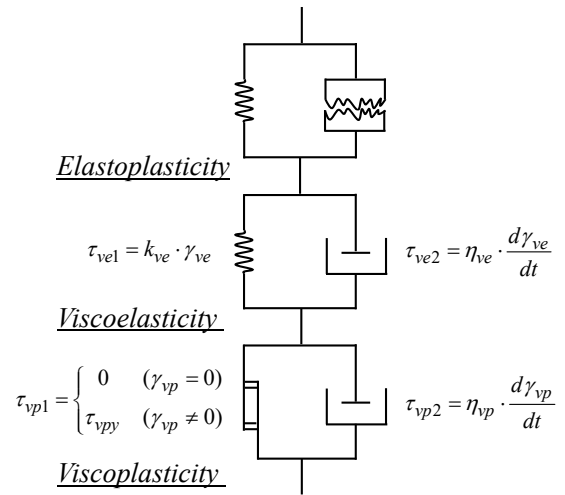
Elastoplasticity

$\tau_{ve1} = k_{ve} \cdot \gamma_{ve}$

$\tau_{ve2} = \eta_{ve} \cdot \frac{d\gamma_{ve}}{dt}$

Viscoelasticity

$\tau_{vp1} = \begin{cases} 0 & (\gamma_{vp} = 0) \\ \tau_{vpy} & (\gamma_{vp} \neq 0) \end{cases}$

$\tau_{vp2} = \eta_{vp} \cdot \frac{d\gamma_{vp}}{dt}$

Viscoplasticity